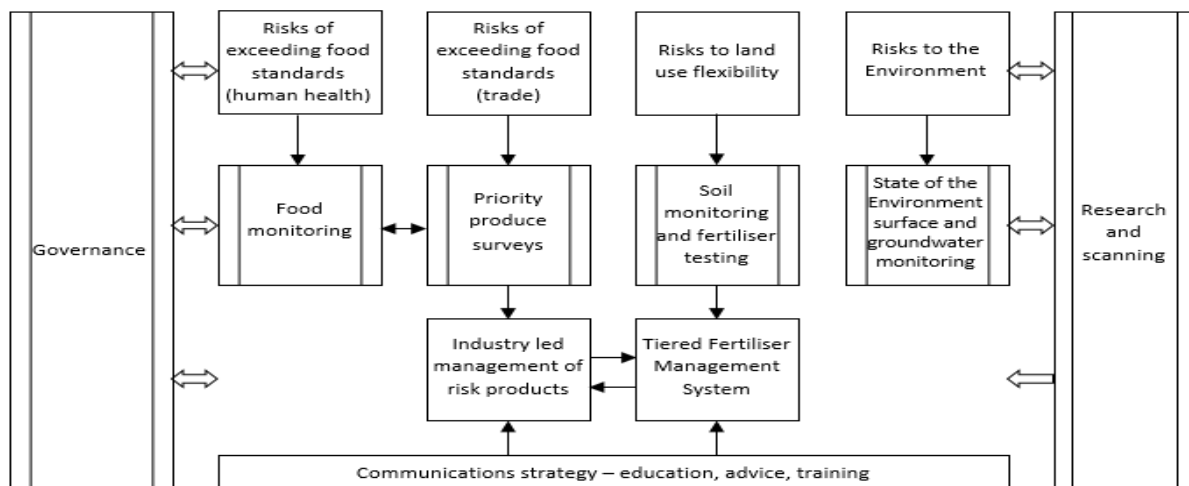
Governance

Risks of exceeding food standards (human health)

Risks of exceeding food standards (trade)

Risks to land use flexibility

Risks to the Environment

Food monitoring

Priority produce surveys

Soil monitoring and fertiliser testing

State of the Environment surface and groundwater monitoring

Research and scanning

Industry led management of risk products

Tiered Fertiliser Management System

Communications strategy – education, advice, training